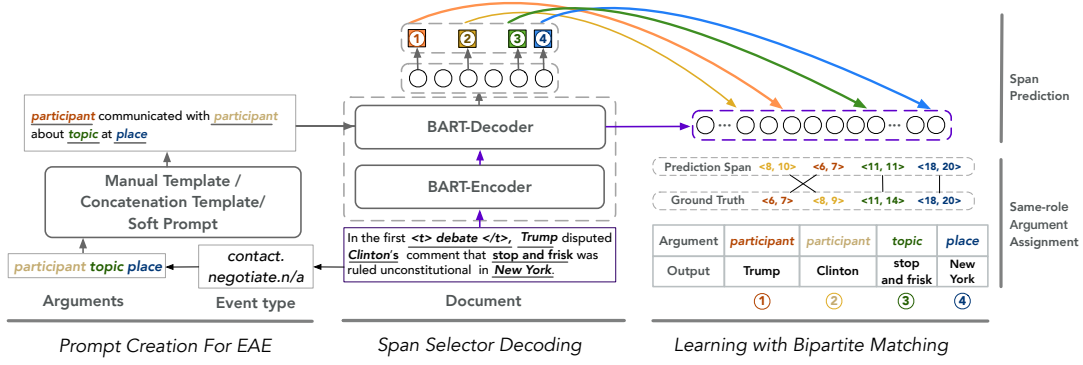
1 2 3 4

Span Prediction

participant communicated with participant about topic at place

BART-Decoder

BART-Encoder

Manual Template / Concatenation Template/ Soft Prompt

Prediction Span <8, 10> <6, 7> <11, 11> <18, 20>

Ground Truth <6, 7> <8, 9> <11, 14> <18, 20>

Same-role Argument Assignment

| Argument | participant | participant | topic | place |
|---|---|---|---|---|
| Output | Trump | Clinton | stop and frisk | New York |

1 2 3 4

participant topic place

contact. negotiate.n/a

In the first <t> debate </t>, Trump disputed Clinton's comment that stop and frisk was ruled unconstitutional in New York.

Arguments

Event type

Document

Prompt Creation For EAE

Span Selector Decoding

Learning with Bipartite Matching